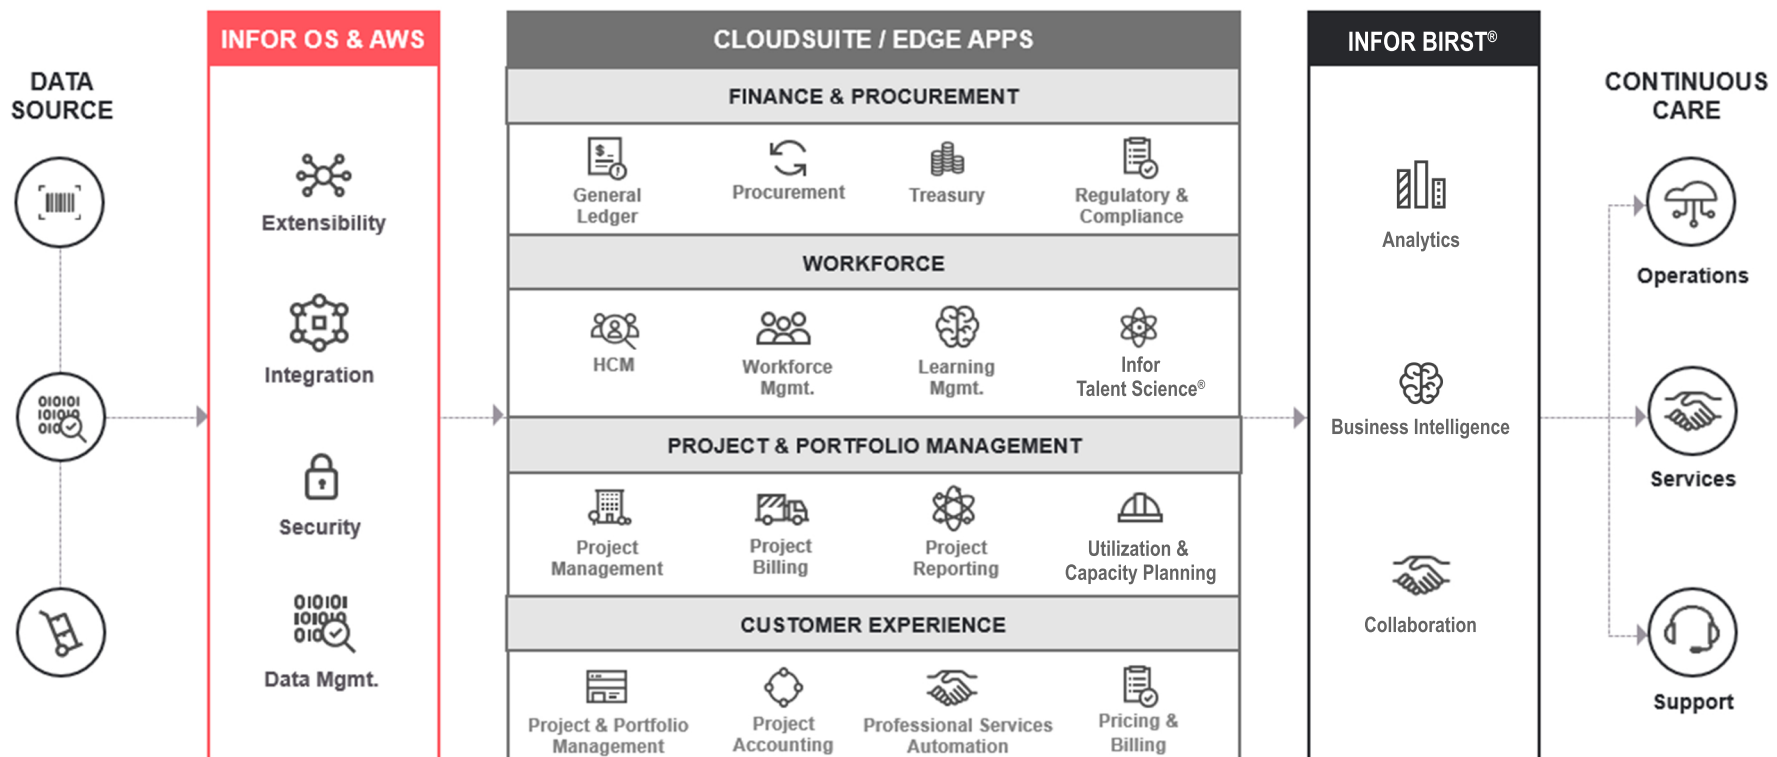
DATA SOURCE

INFOR OS & AWS

Extensibility

Integration

Security

Data Mgmt.

CLOUDSUITE / EDGE APPS

FINANCE & PROCUREMENT

General Ledger

Procurement

Treasury

Regulatory & Compliance

WORKFORCE

HCM

Workforce Mgmt.

Learning Mgmt.

Infor Talent Science®

PROJECT & PORTFOLIO MANAGEMENT

Project Management

Project Billing

Project Reporting

Utilization & Capacity Planning

CUSTOMER EXPERIENCE

Project & Portfolio Management

Project Accounting

Professional Services Automation

Pricing & Billing

INFOR BIRST®

Analytics

Business Intelligence

Collaboration

CONTINUOUS CARE

Operations

Services

Support